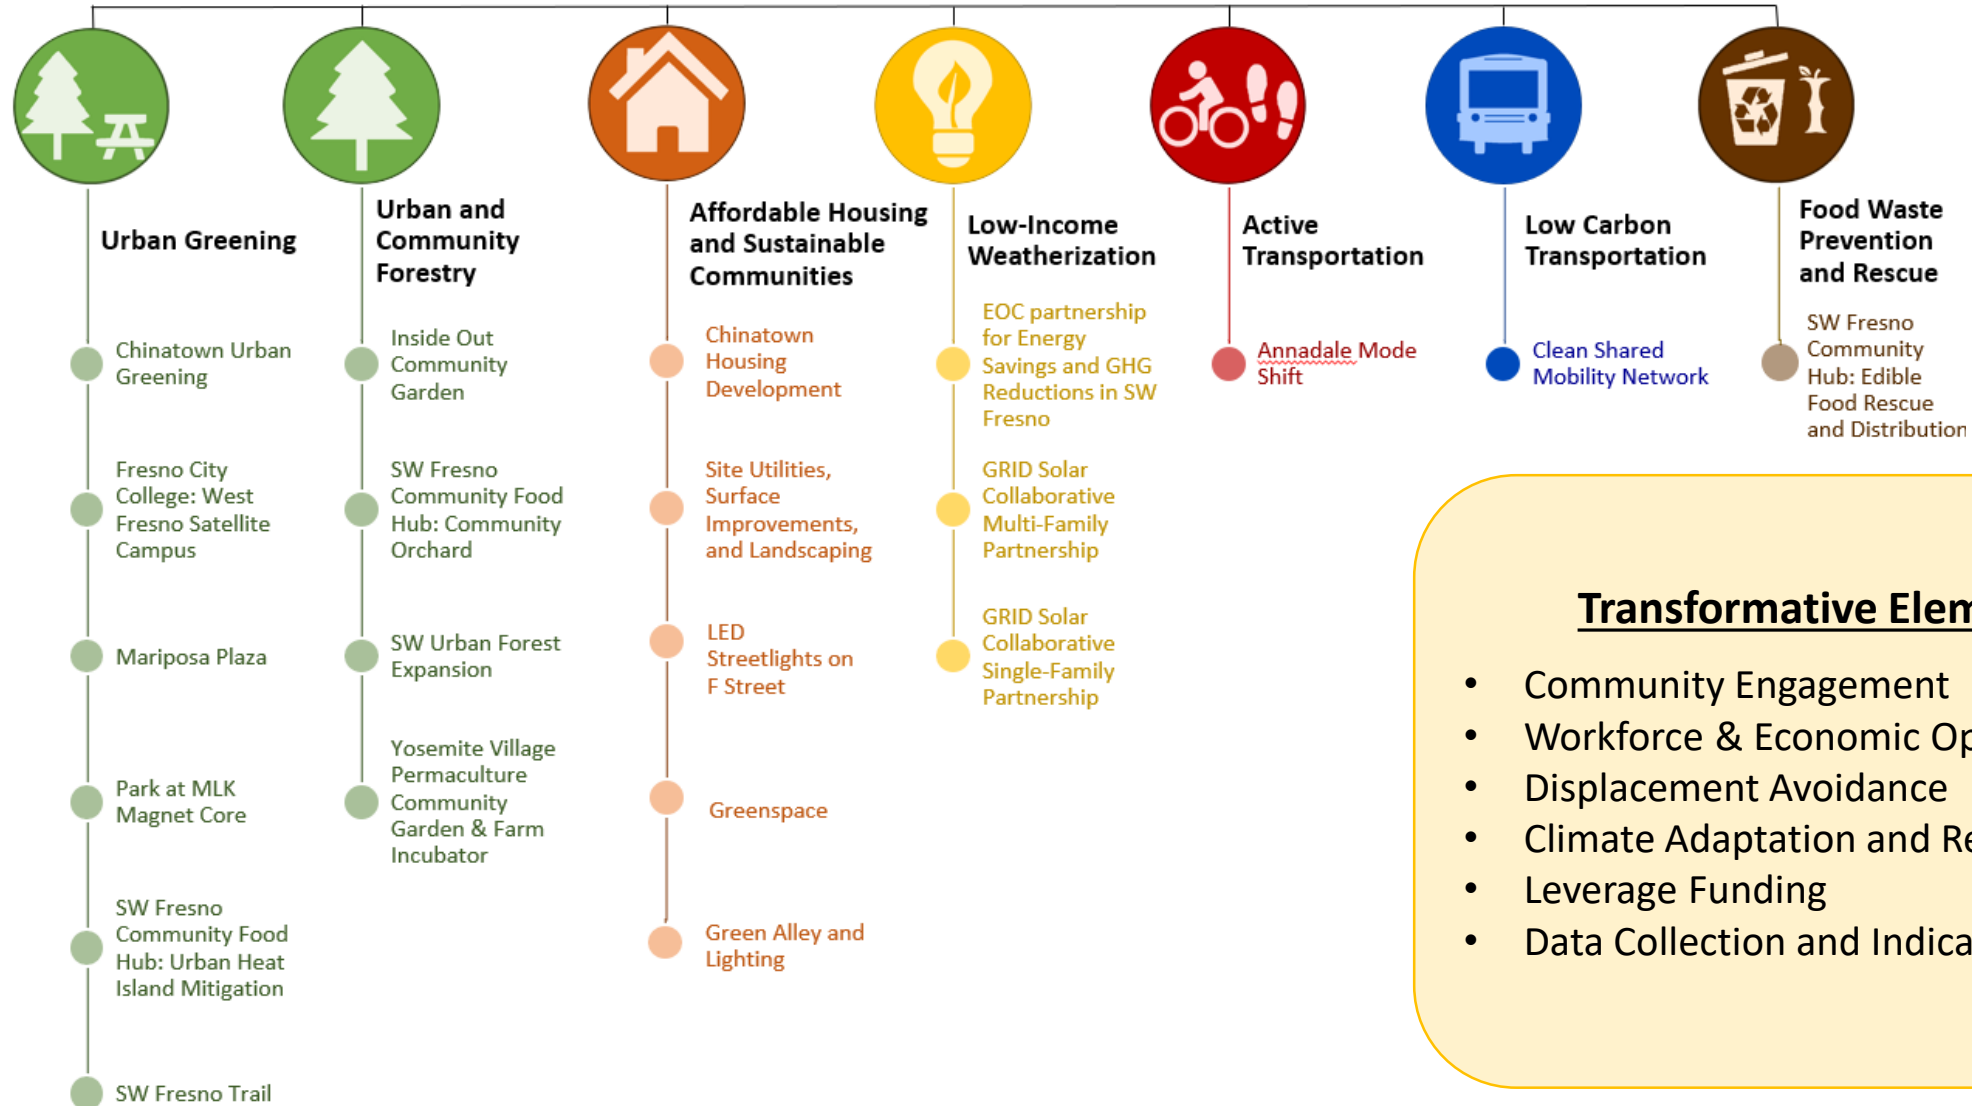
Urban Greening

Chinatown Urban Greening

Fresno City College: West Fresno Satellite Campus

Mariposa Plaza

Park at MLK Magnet Core

SW Fresno Community Food Hub: Urban Heat Island Mitigation

SW Fresno Trail

Urban and Community Forestry

Inside Out Community Garden

SW Fresno Community Food Hub: Community Orchard

SW Urban Forest Expansion

Yosemite Village Permaculture Community Garden & Farm Incubator

Affordable Housing and Sustainable Communities

Chinatown Housing Development

Site Utilities, Surface Improvements, and Landscaping

LED Streetlights on F Street

Greenspace

Green Alley and Lighting

Low-Income Weatherization

EOC partnership for Energy Savings and GHG Reductions in SW Fresno

GRID Solar Collaborative Multi-Family Partnership

GRID Solar Collaborative Single-Family Partnership

Active Transportation

Annadale Mode Shift

Low Carbon Transportation

Clean Shared Mobility Network

Food Waste Prevention and Rescue

SW Fresno Community Hub: Edible Food Rescue and Distribution

Transformative Elem

• Community Engagement
• Workforce & Economic Op
• Displacement Avoidance
• Climate Adaptation and Re
• Leverage Funding
• Data Collection and Indica